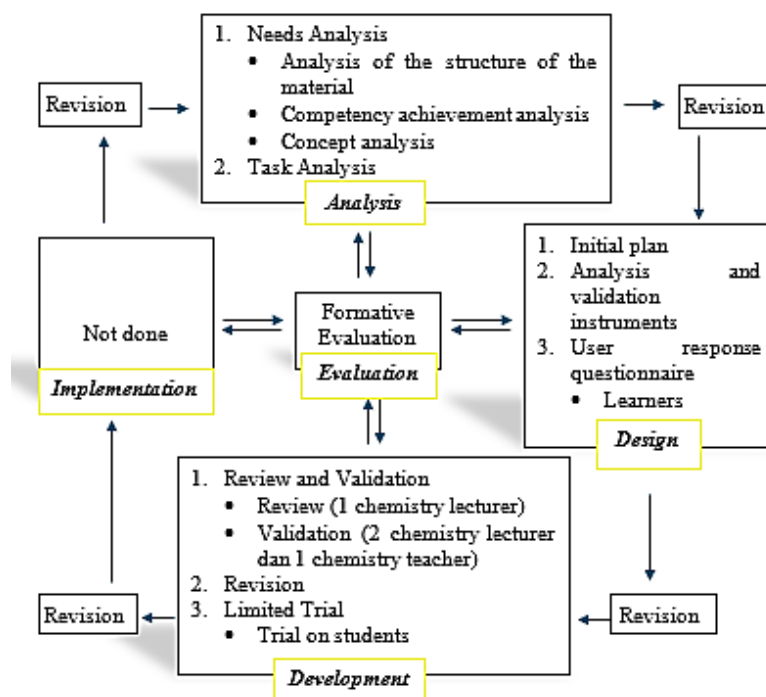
Revision

1. Needs Analysis
• Analysis of the structure of the material
• Competency achievement analysis
• Concept analysis
2. Task Analysis

Analysis

Revision

1. Initial plan
2. Analysis and validation instruments
3. User response questionnaire
• Learners

Design

Not done

Implementation

Formative Evaluation

Evaluation

1. Review and Validation
• Review (1 chemistry lecturer)
• Validation (2 chemistry lecturer dan 1 chemistry teacher)
2. Revision
3. Limited Trial
• Trial on students

Development

Revision

Revision